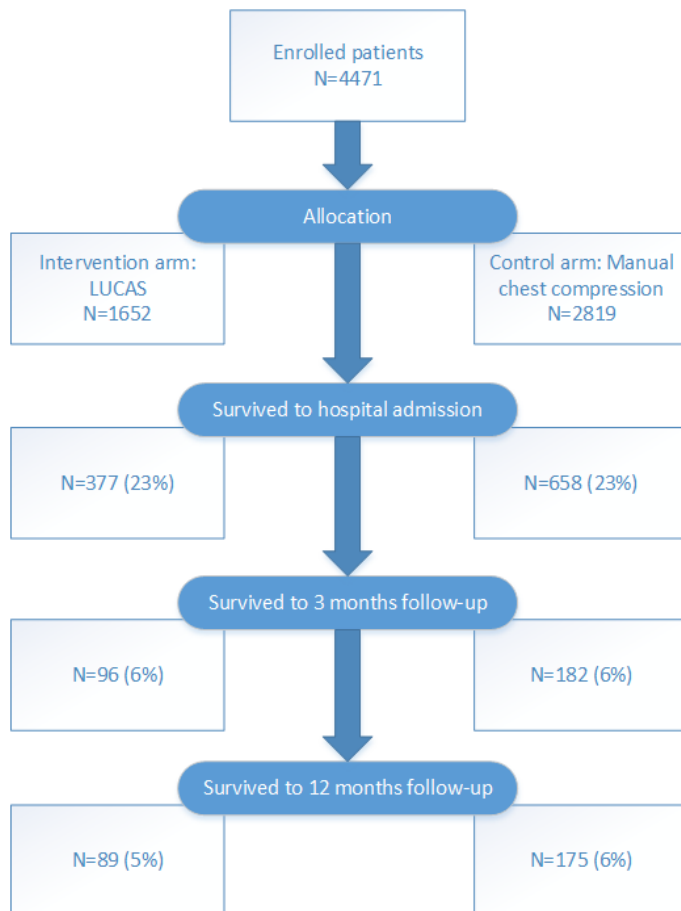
Enrolled patients
N=4471

Allocation

Intervention arm: LUCAS
N=1652

Control arm: Manual chest compression
N=2819

Survived to hospital admission

N=377 (23%)

N=658 (23%)

Survived to 3 months follow-up

N=96 (6%)

N=182 (6%)

Survived to 12 months follow-up

N=89 (5%)

N=175 (6%)